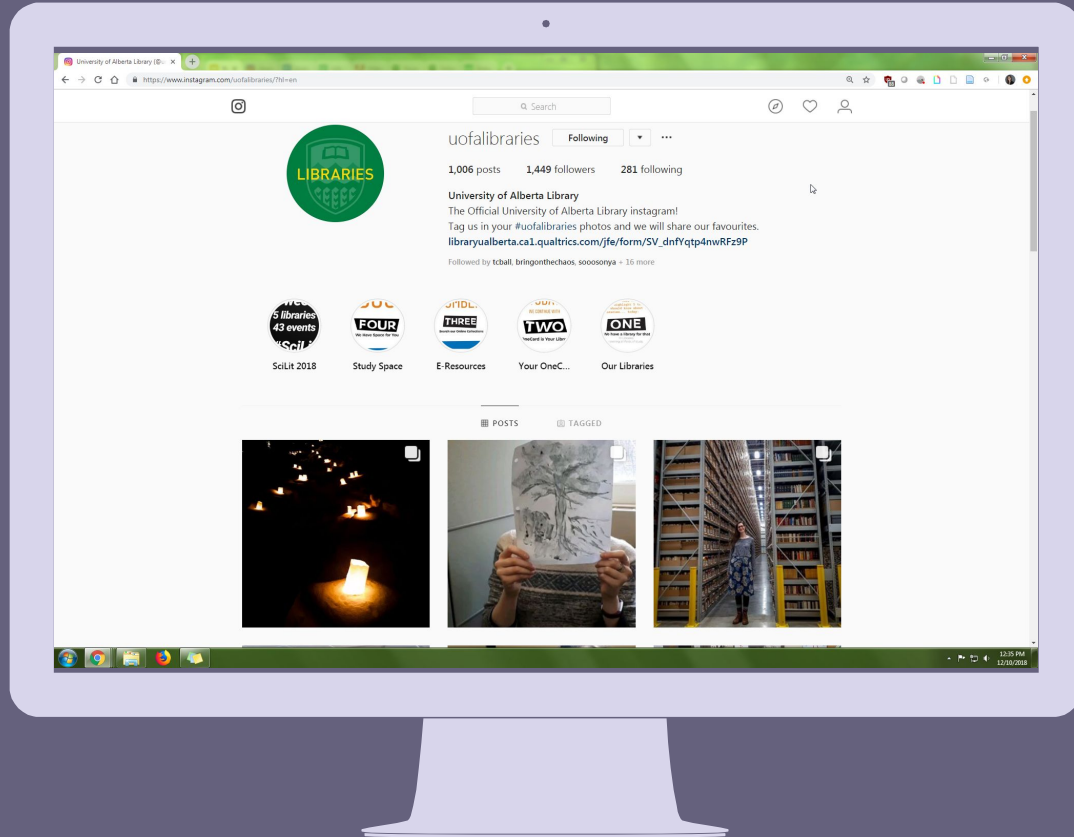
University of Alberta Library (@u ×

https://www.instagram.com/uofalibraries/?hl=en

Search

LIBRARIES

uofalibraries Following

1,006 posts 1,449 followers 281 following

University of Alberta Library
The Official University of Alberta Library instagram!
Tag us in your #uofalibraries photos and we will share our favourites.
libraryualberta.ca1.qualtrics.com/jfe/form/SV_dnfYqtp4nwRFz9P

Followed by tcball, bringonthechaos, sooosonya + 16 more

5 libraries 43 events
SciLit 2018

FOUR
We Have Space for You
Study Space

THREE
E-Resources

TWO
OneCard is Your Library
Your OneC...

ONE
Our Libraries

POSTS TAGGED

12:35 PM
12/10/2018